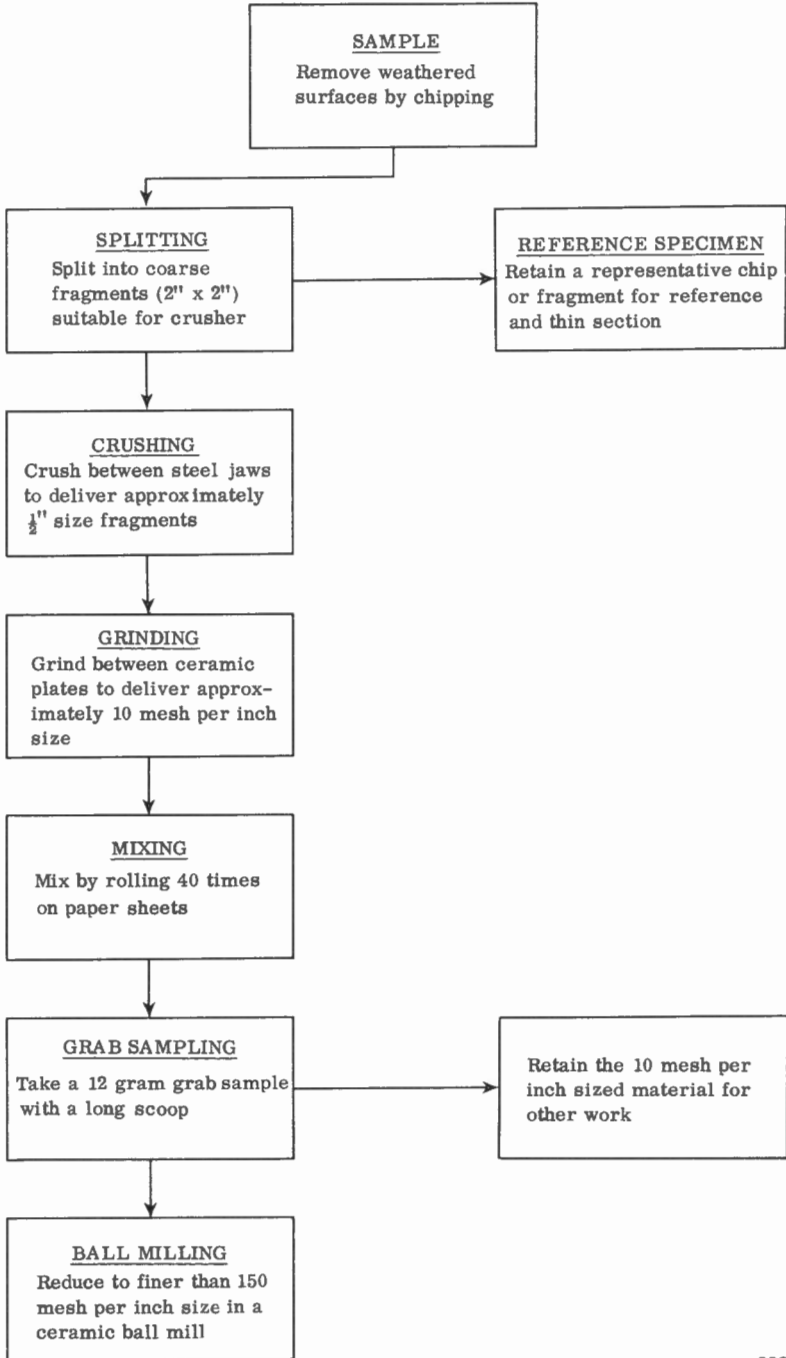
SAMPLE
Remove weathered surfaces by chipping

SPLITTING
Split into coarse fragments (2" x 2") suitable for crusher

REFERENCE SPECIMEN
Retain a representative chip or fragment for reference and thin section

CRUSHING
Crush between steel jaws to deliver approximately $\frac{1}{2}$" size fragments

GRINDING
Grind between ceramic plates to deliver approximately 10 mesh per inch size

MIXING
Mix by rolling 40 times on paper sheets

GRAB SAMPLING
Take a 12 gram grab sample with a long scoop

Retain the 10 mesh per inch sized material for other work

BALL MILLING
Reduce to finer than 150 mesh per inch size in a ceramic ball mill